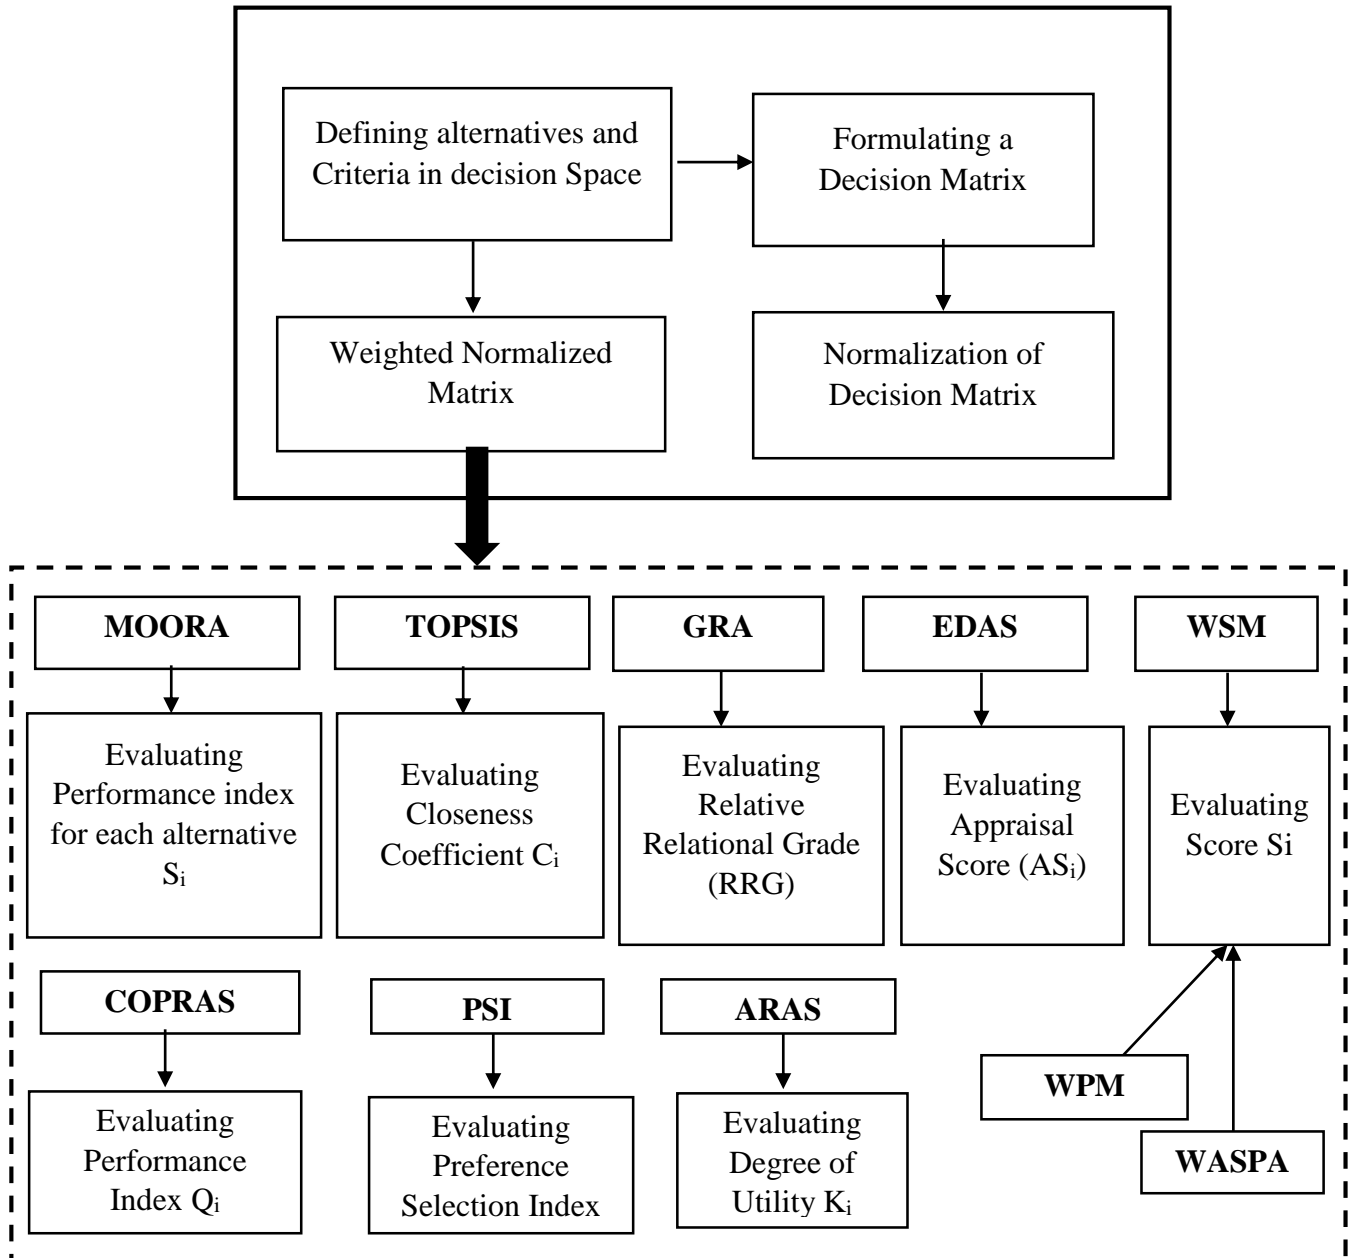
Defining alternatives and Criteria in decision Space

Formulating a Decision Matrix

Weighted Normalized Matrix

Normalization of Decision Matrix

MOORA

Evaluating Performance index for each alternative $S_i$

TOPSIS

Evaluating Closeness Coefficient $C_i$

GRA

Evaluating Relative Relational Grade (RRG)

EDAS

Evaluating Appraisal Score ($AS_i$)

WSM

Evaluating Score Si

COPRAS

Evaluating Performance Index $Q_i$

PSI

Evaluating Preference Selection Index

ARAS

Evaluating Degree of Utility $K_i$

WPM

WASPA